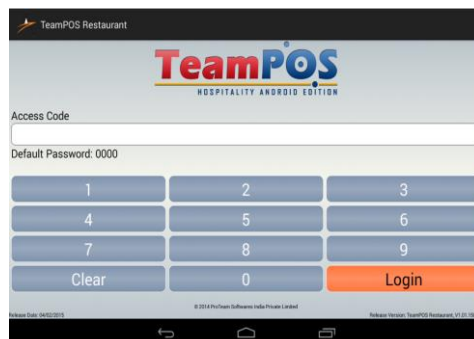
TeamPOS Restaurant

TeamPOS
HOSPITALITY ANDROID EDITION

Access Code

Default Password: 0000

| 1 | 2 | 3 |
|---|---|---|
| 4 | 5 | 6 |
| 7 | 8 | 9 |
| Clear | 0 | Login |

© 2014 ProTeam Softwares India Private Limited

Release Date: 04/02/2015

Release Version: TeamPOS Restaurant, V1.01.19